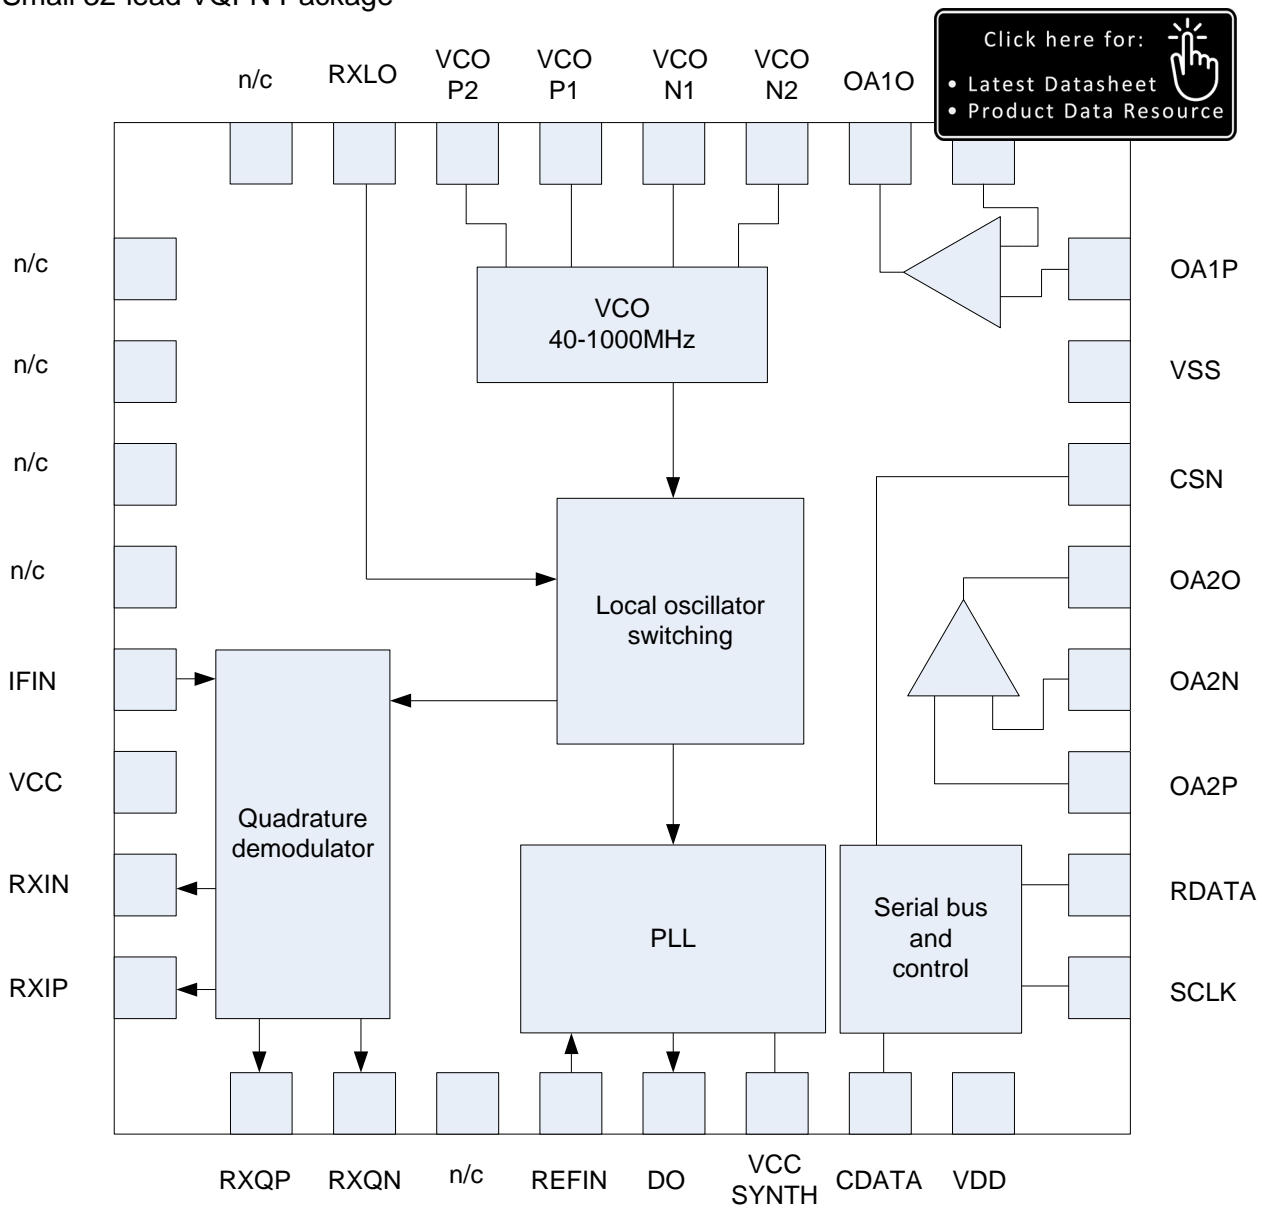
Small 32 lead VQFN Package

Click here for:
• Latest Datasheet
• Product Data Resource

n/c RXLO VCO P2 VCO P1 VCO N1 VCO N2 OA1O

n/c
n/c
n/c
n/c
IFIN
VCC
RXIN
RXIP

OA1P
VSS
CSN
OA2O
OA2N
OA2P
RDATA
SCLK

VCO
40-1000MHz

Local oscillator switching

Quadrature demodulator

PLL

Serial bus and control

RXQP RXQN n/c REFIN DO VCC SYNTH CDATA VDD